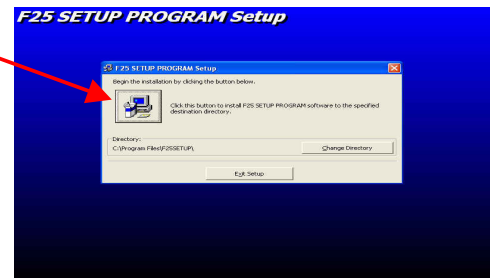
F25 SETUP PROGRAM Setup

F25 SETUP PROGRAM Setup

Begin the installation by clicking the button below.

Click this button to install F25 SETUP PROGRAM software to the specified destination directory.

Directory:

C:\Program Files\F25SETUP\

Change Directory

Exit Setup